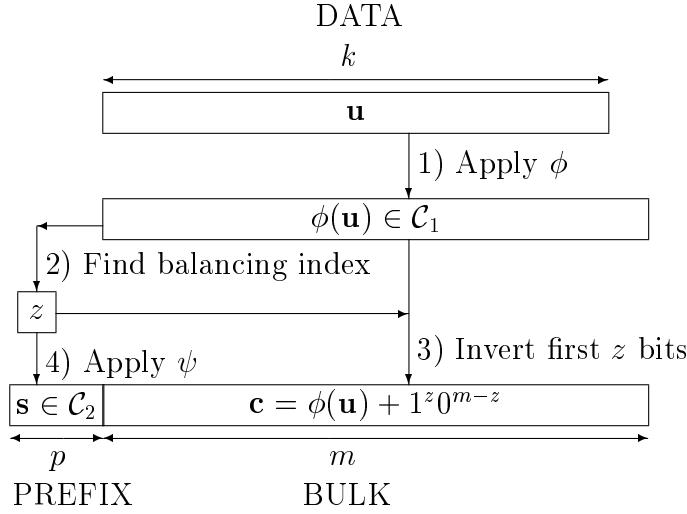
DATA

$k$

$\mathbf{u}$

1) Apply $\phi$

$\phi(\mathbf{u}) \in \mathcal{C}_1$

2) Find balancing index

$z$

3) Invert first $z$ bits

4) Apply $\psi$

$\mathbf{s} \in \mathcal{C}_2$

$\mathbf{c} = \phi(\mathbf{u}) + 1^z 0^{m-z}$

$p$

$m$

PREFIX

BULK